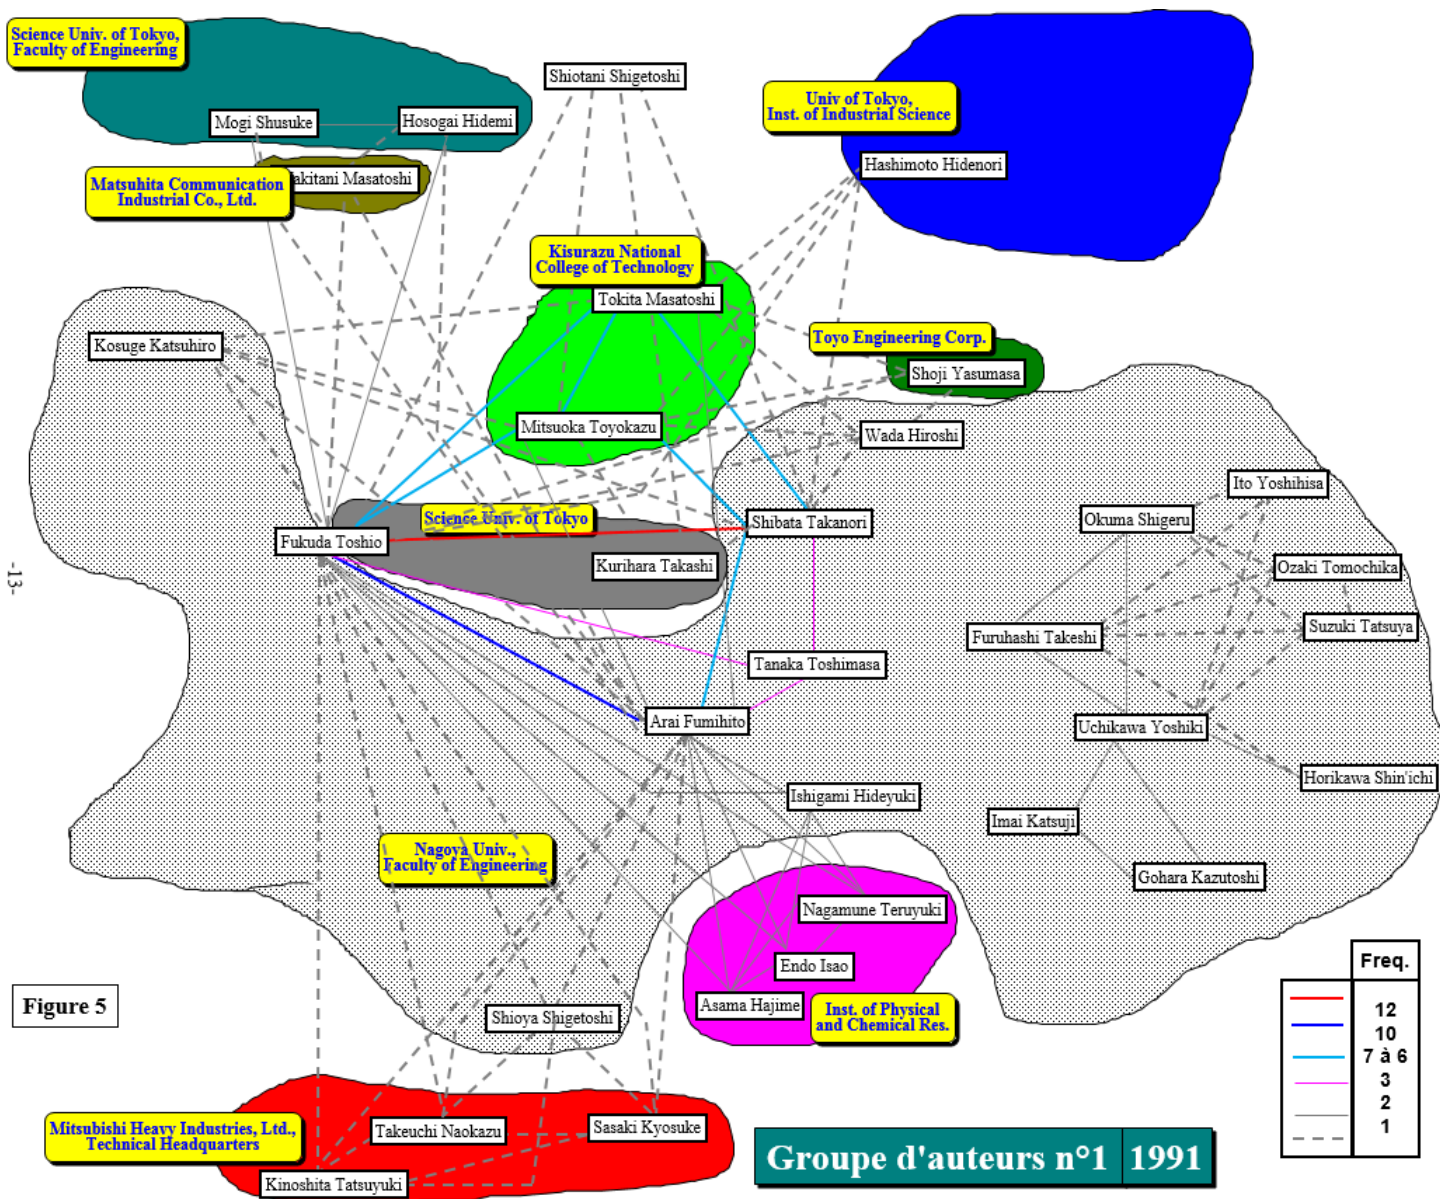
Science Univ. of Tokyo, Faculty of Engineering

Shiotani Shigetoshi

Univ of Tokyo, Inst. of Industrial Science

Mogi Shusuke

Hosogai Hidemi

Hashimoto Hidenori

Matsuhita Communication Industrial Co., Ltd.

akitani Masatoshi

Kisurazu National College of Technology

Tokita Masatoshi

Kosuge Katsuhiro

Toyo Engineering Corp.

Shoji Yasumasa

Mitsuoka Toyokazu

Wada Hiroshi

Ito Yoshihisa

Science Univ. of Tokyo

Shibata Takanori

Okuma Shigeru

Fukuda Toshio

Kurihara Takashi

Ozaki Tomochika

-13-

Furuhashi Takeshi

Suzuki Tatsuya

Tanaka Toshimasa

Arai Fumihito

Uchikawa Yoshiki

Horikawa Shin'ichi

Ishigami Hideyuki

Imai Katsuji

Nagoya Univ., Faculty of Engineering

Gohara Kazutoshi

Nagamune Teruyuki

Endo Isao

Figure 5

Asama Hajime

Inst. of Physical and Chemical Res.

Shioya Shigetoshi

| Freq. |
|---|
| 12 |
| 10 |
| 7 à 6 |
| 3 |
| 2 |
| 1 |

Mitsubishi Heavy Industries, Ltd., Technical Headquarters

Takeuchi Naokazu

Sasaki Kyosuke

Kinoshita Tatsuyuki

Groupe d'auteurs n°1 1991